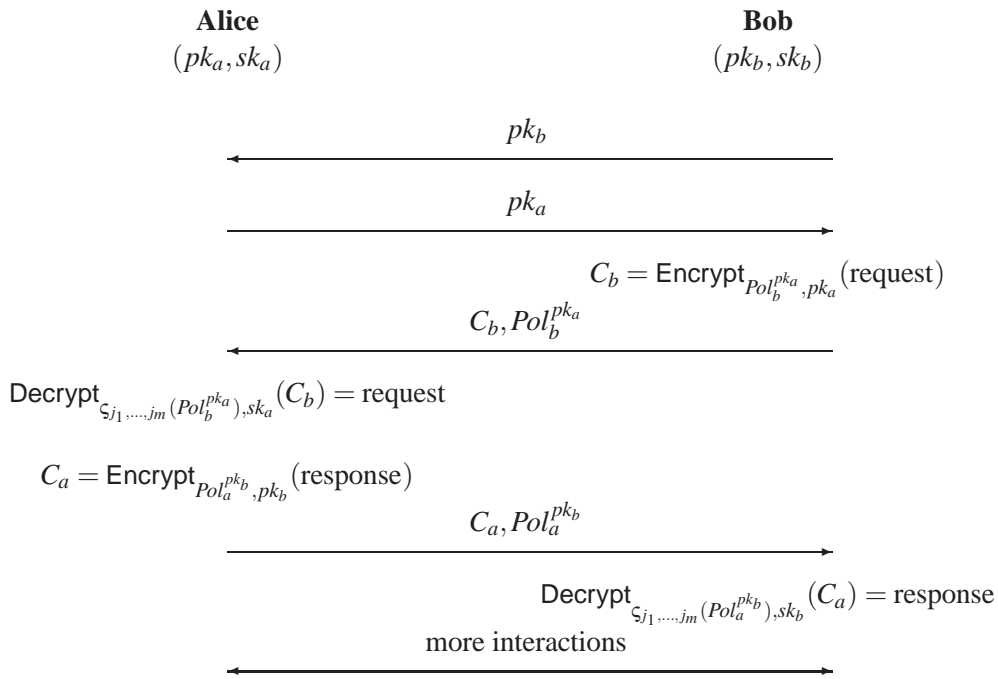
**Alice**
$(pk_a, sk_a)$

**Bob**
$(pk_b, sk_b)$

$pk_b$

$pk_a$

$C_b = \mathsf{Encrypt}_{Pol_b^{pk_a}, pk_a}(\text{request})$

$C_b, Pol_b^{pk_a}$

$\mathsf{Decrypt}_{\varsigma_{j_1,\ldots,j_m}(Pol_b^{pk_a}), sk_a}(C_b) = \text{request}$

$C_a = \mathsf{Encrypt}_{Pol_a^{pk_b}, pk_b}(\text{response})$

$C_a, Pol_a^{pk_b}$

$\mathsf{Decrypt}_{\varsigma_{j_1,\ldots,j_m}(Pol_a^{pk_b}), sk_b}(C_a) = \text{response}$

more interactions